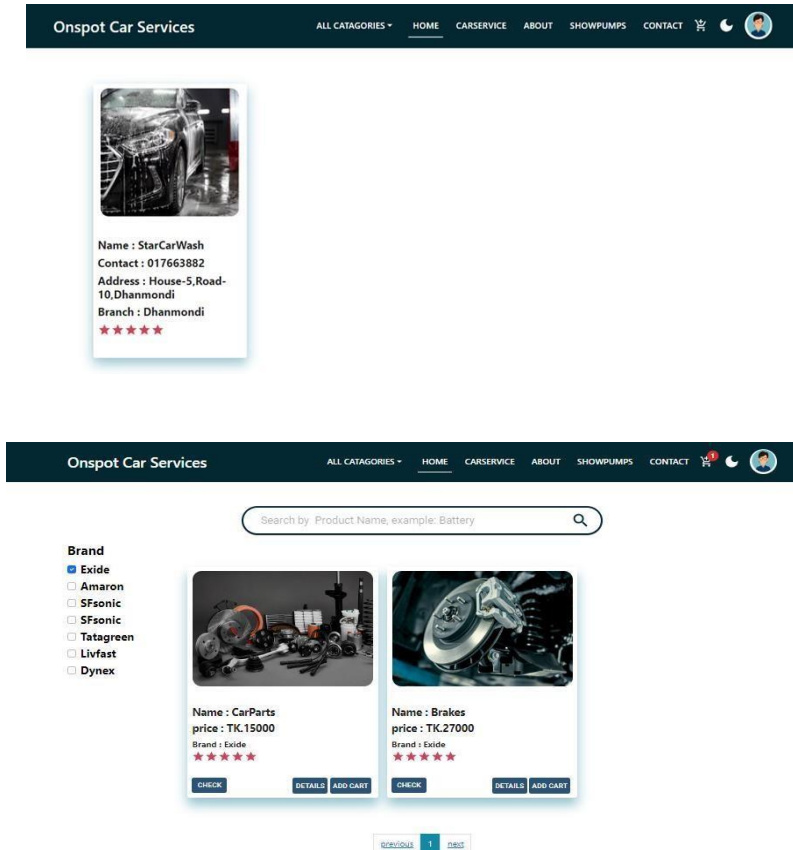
Onspot Car Services

ALL CATAGORIES ▾ HOME CARSERVICE ABOUT SHOWPUMPS CONTACT

Name : StarCarWash
Contact : 017663882
Address : House-5,Road-10,Dhanmondi
Branch : Dhanmondi
★★★★★

Onspot Car Services

ALL CATAGORIES ▾ HOME CARSERVICE ABOUT SHOWPUMPS CONTACT 1

Search by Product Name, example: Battery

Brand
Exide
Amaron
SFsonic
SFsonic
Tatagreen
Livfast
Dynex

Name : CarParts
price : TK.15000
Brand : Exide
★★★★★
CHECK DETAILS ADD CART

Name : Brakes
price : TK.27000
Brand : Exide
★★★★★
CHECK DETAILS ADD CART

previous 1 next